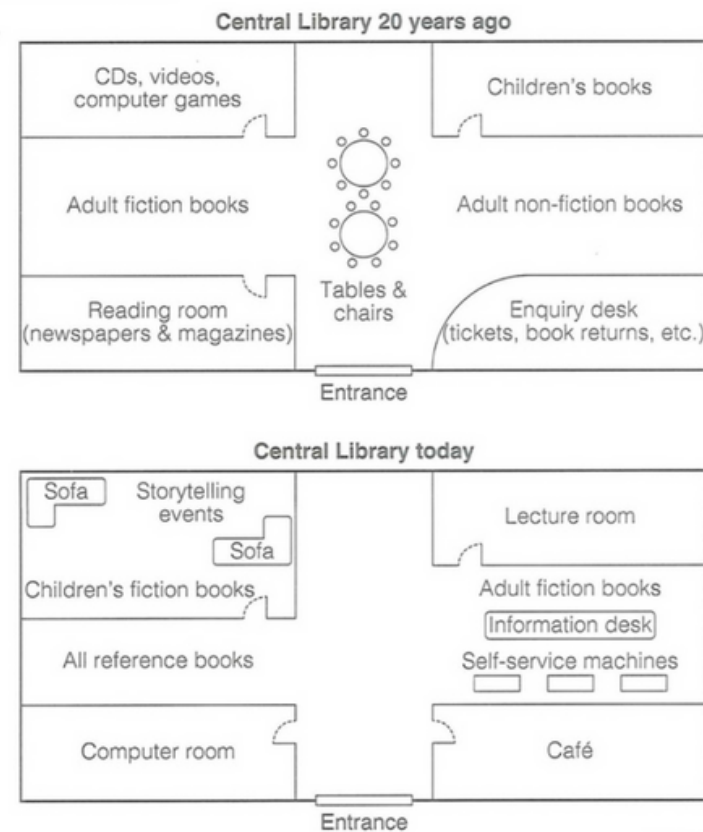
Central Library 20 years ago

CDs, videos, computer games

Children's books

Adult fiction books

Adult non-fiction books

Reading room (newspapers & magazines)

Tables & chairs

Enquiry desk (tickets, book returns, etc.)

Entrance

Central Library today

Sofa

Storytelling events

Sofa

Lecture room

Children's fiction books

Adult fiction books

Information desk

All reference books

Self-service machines

Computer room

Café

Entrance